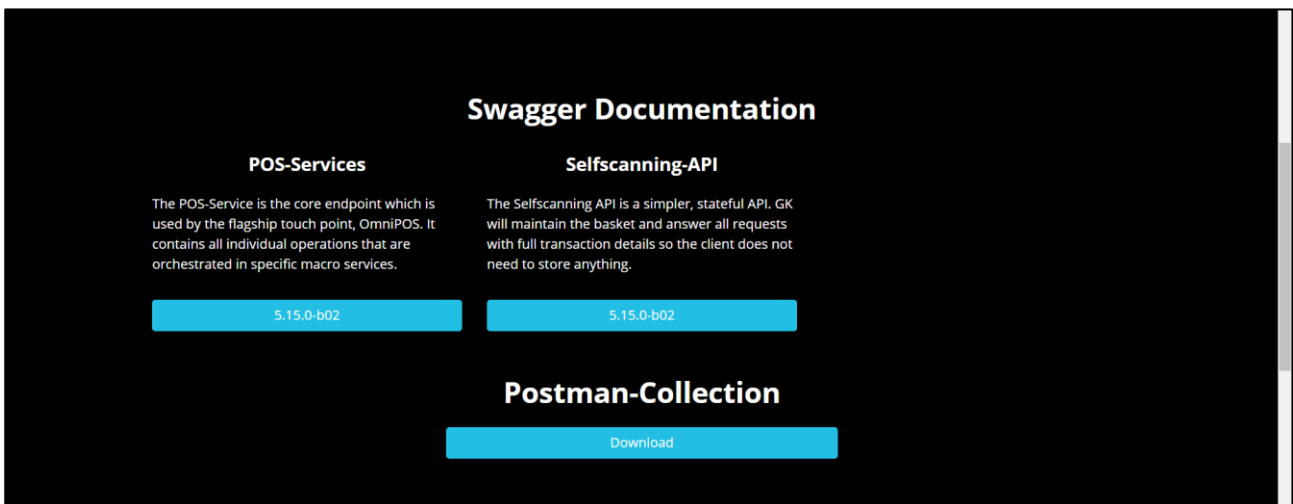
Swagger Documentation

POS-Services

The POS-Service is the core endpoint which is used by the flagship touch point, OmniPOS. It contains all individual operations that are orchestrated in specific macro services.

5.15.0-b02

Selfscanning-API

The Selfscanning API is a simpler, stateful API. GK will maintain the basket and answer all requests with full transaction details so the client does not need to store anything.

5.15.0-b02

Postman-Collection

Download